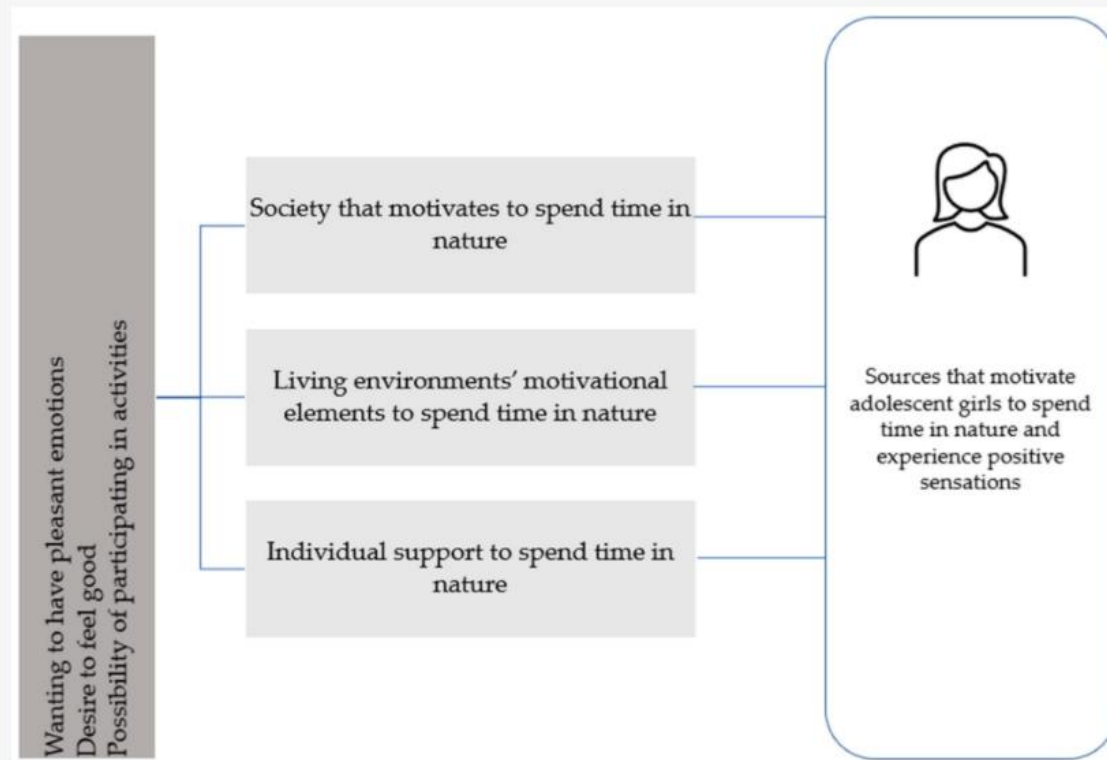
Wanting to have pleasant emotions
Desire to feel good
Possibility of participating in activities

Society that motivates to spend time in nature

Living environments' motivational elements to spend time in nature

Individual support to spend time in nature

Sources that motivate adolescent girls to spend time in nature and experience positive sensations